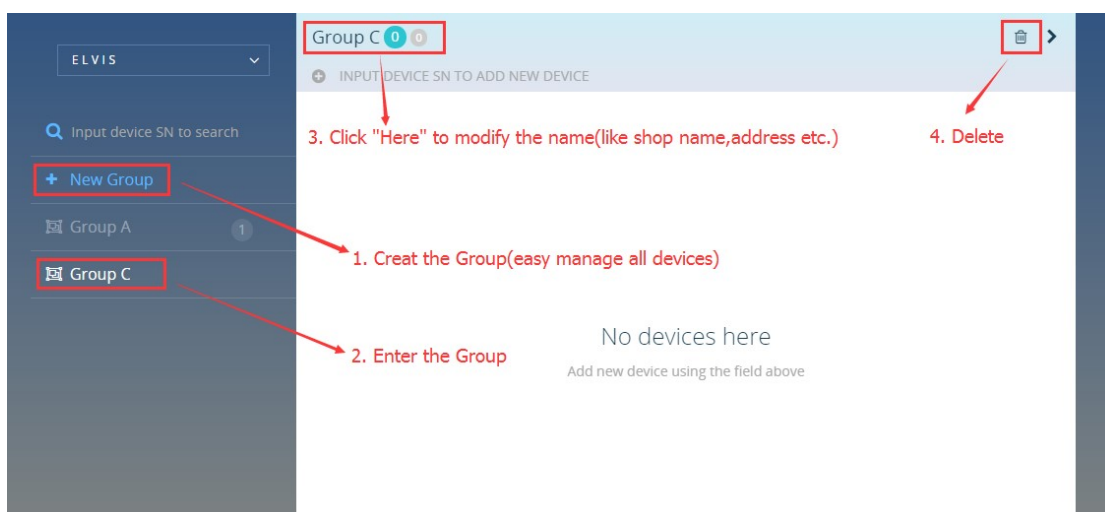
ELVIS

Input device SN to search

+ New Group

Group A 1

Group C

Group C 0 0

INPUT DEVICE SN TO ADD NEW DEVICE

3. Click "Here" to modify the name(like shop name,address etc.)

4. Delete

1. Creat the Group(easy manage all devices)

No devices here

2. Enter the Group

Add new device using the field above